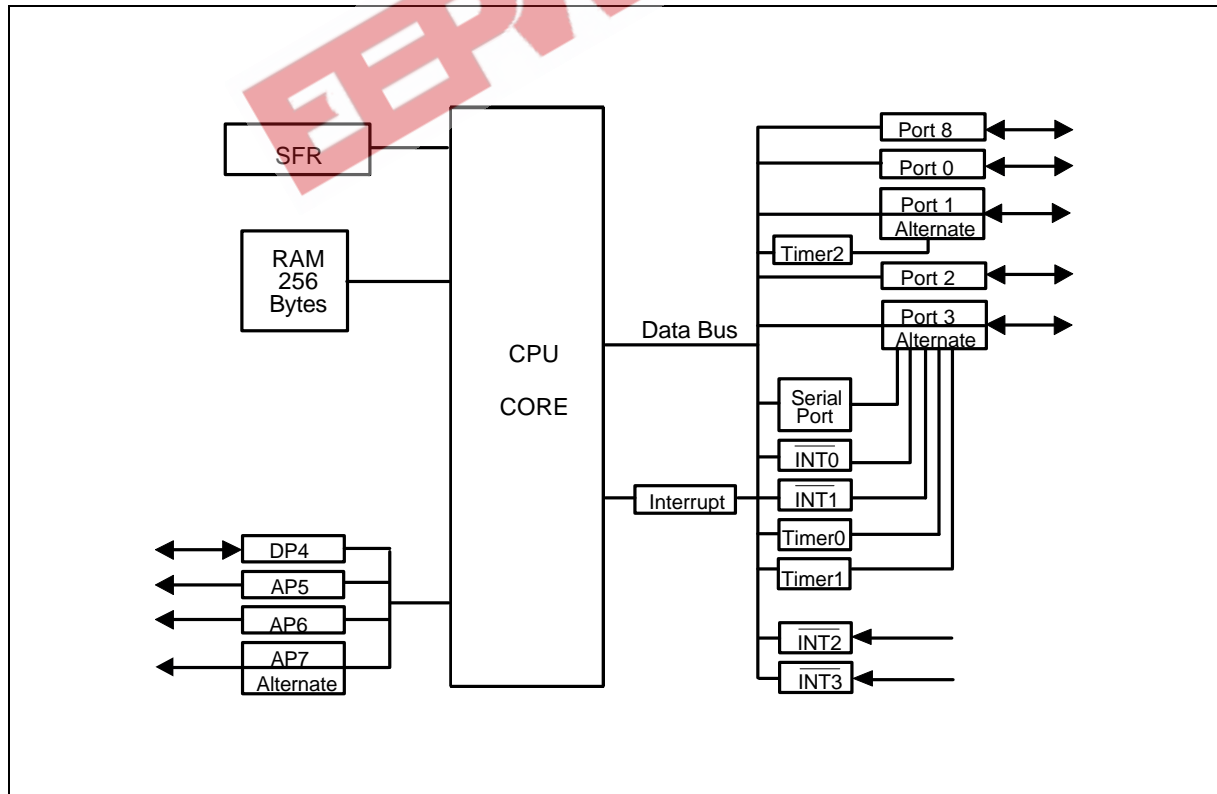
SFR

RAM
256
Bytes

CPU
CORE

Data Bus

Interrupt

Port 8
Port 0
Port 1
Alternate
Timer2
Port 2
Port 3
Alternate
Serial
Port
$\overline{INT0}$
$\overline{INT1}$
Timer0
Timer1
$\overline{INT2}$
$\overline{INT3}$

DP4
AP5
AP6
AP7
Alternate